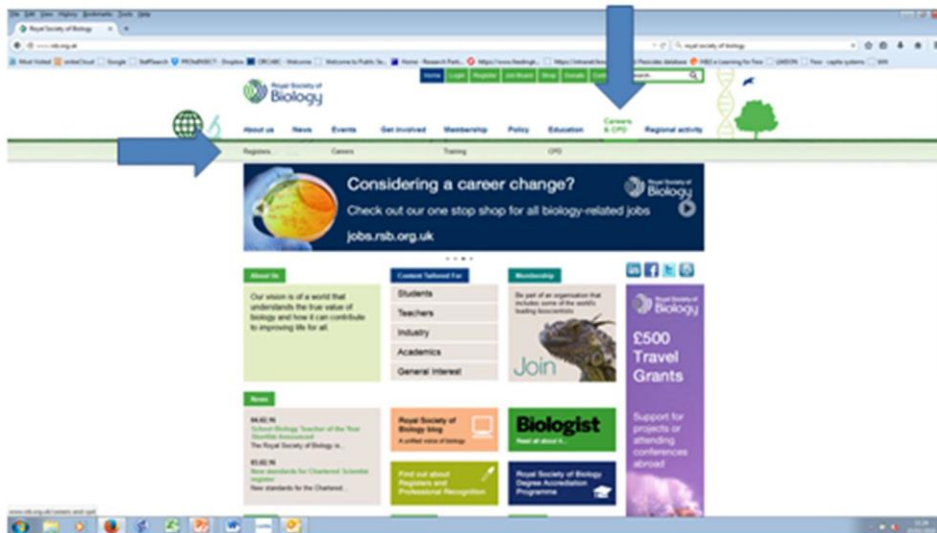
File Edit View History Bookmarks Tools Help

Royal Society of Biology

www.rsb.org.uk

royal society of biology

Royal Society of Biology

Home Login Register Job Board Shop Donate Contact

About us News Events Get involved Membership Policy Education Careers & CPD Regional activity

Registers Careers Training CPD

Considering a career change?

Check out our one stop shop for all biology-related jobs

jobs.rsb.org.uk

Royal Society of Biology

About Us

Our vision is of a world that understands the true value of biology and how it can contribute to improving life for all.

Content Tailored For

Students

Teachers

Industry

Academics

General Interest

Membership

Be part of an organisation that includes some of the world's leading bioscientists

Join

Royal Society of Biology

£500 Travel Grants

Support for projects or attending conferences abroad

News

School Biology Teacher of the Year Shortlist Announced

The Royal Society of Biology is...

New standards for Chartered Scientist register

New standards for the Chartered...

Royal Society of Biology blog

A unified voice of biology

Biologist

Read all about it...

Find out about Registers and Professional Recognition

Royal Society of Biology Degree Accreditation Programme

www.rsb.org.uk/careers-and-cpd